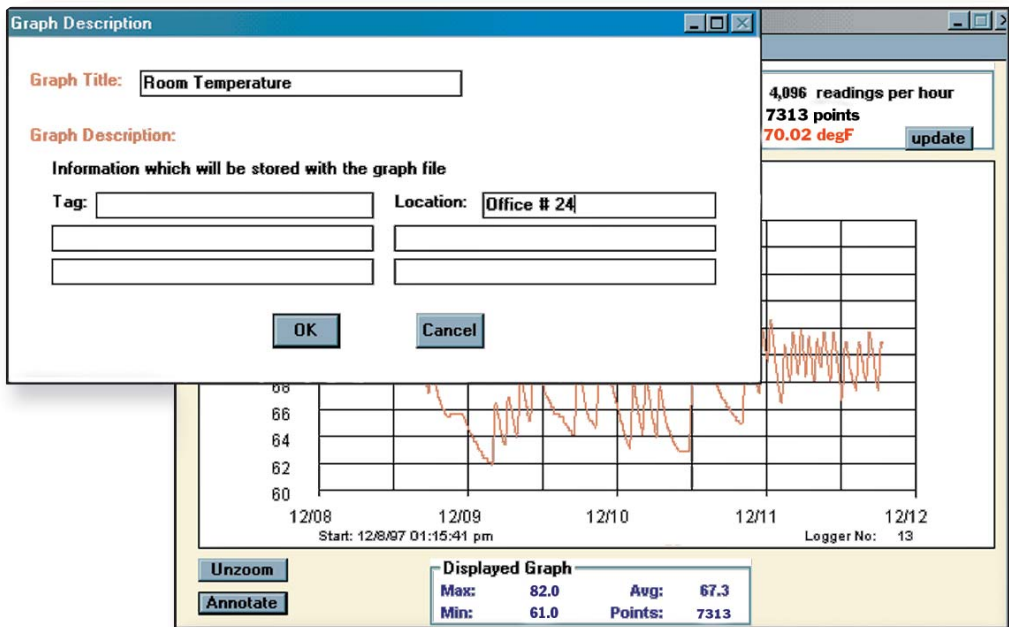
Graph Description

Graph Title: Room Temperature

Graph Description:

Information which will be stored with the graph file

Tag:

Location: Office # 24

OK

Cancel

4,096 readings per hour
7313 points
70.02 degF

update

68
66
64
62
60

12/08
12/09
12/10
12/11
12/12

Start: 12/8/97 01:15:41 pm

Logger No: 13

Unzoom

Annotate

Displayed Graph

| Max: | 82.0 | Avg: | 67.3 |
|---|---|---|---|
| Min: | 61.0 | Points: | 7313 |